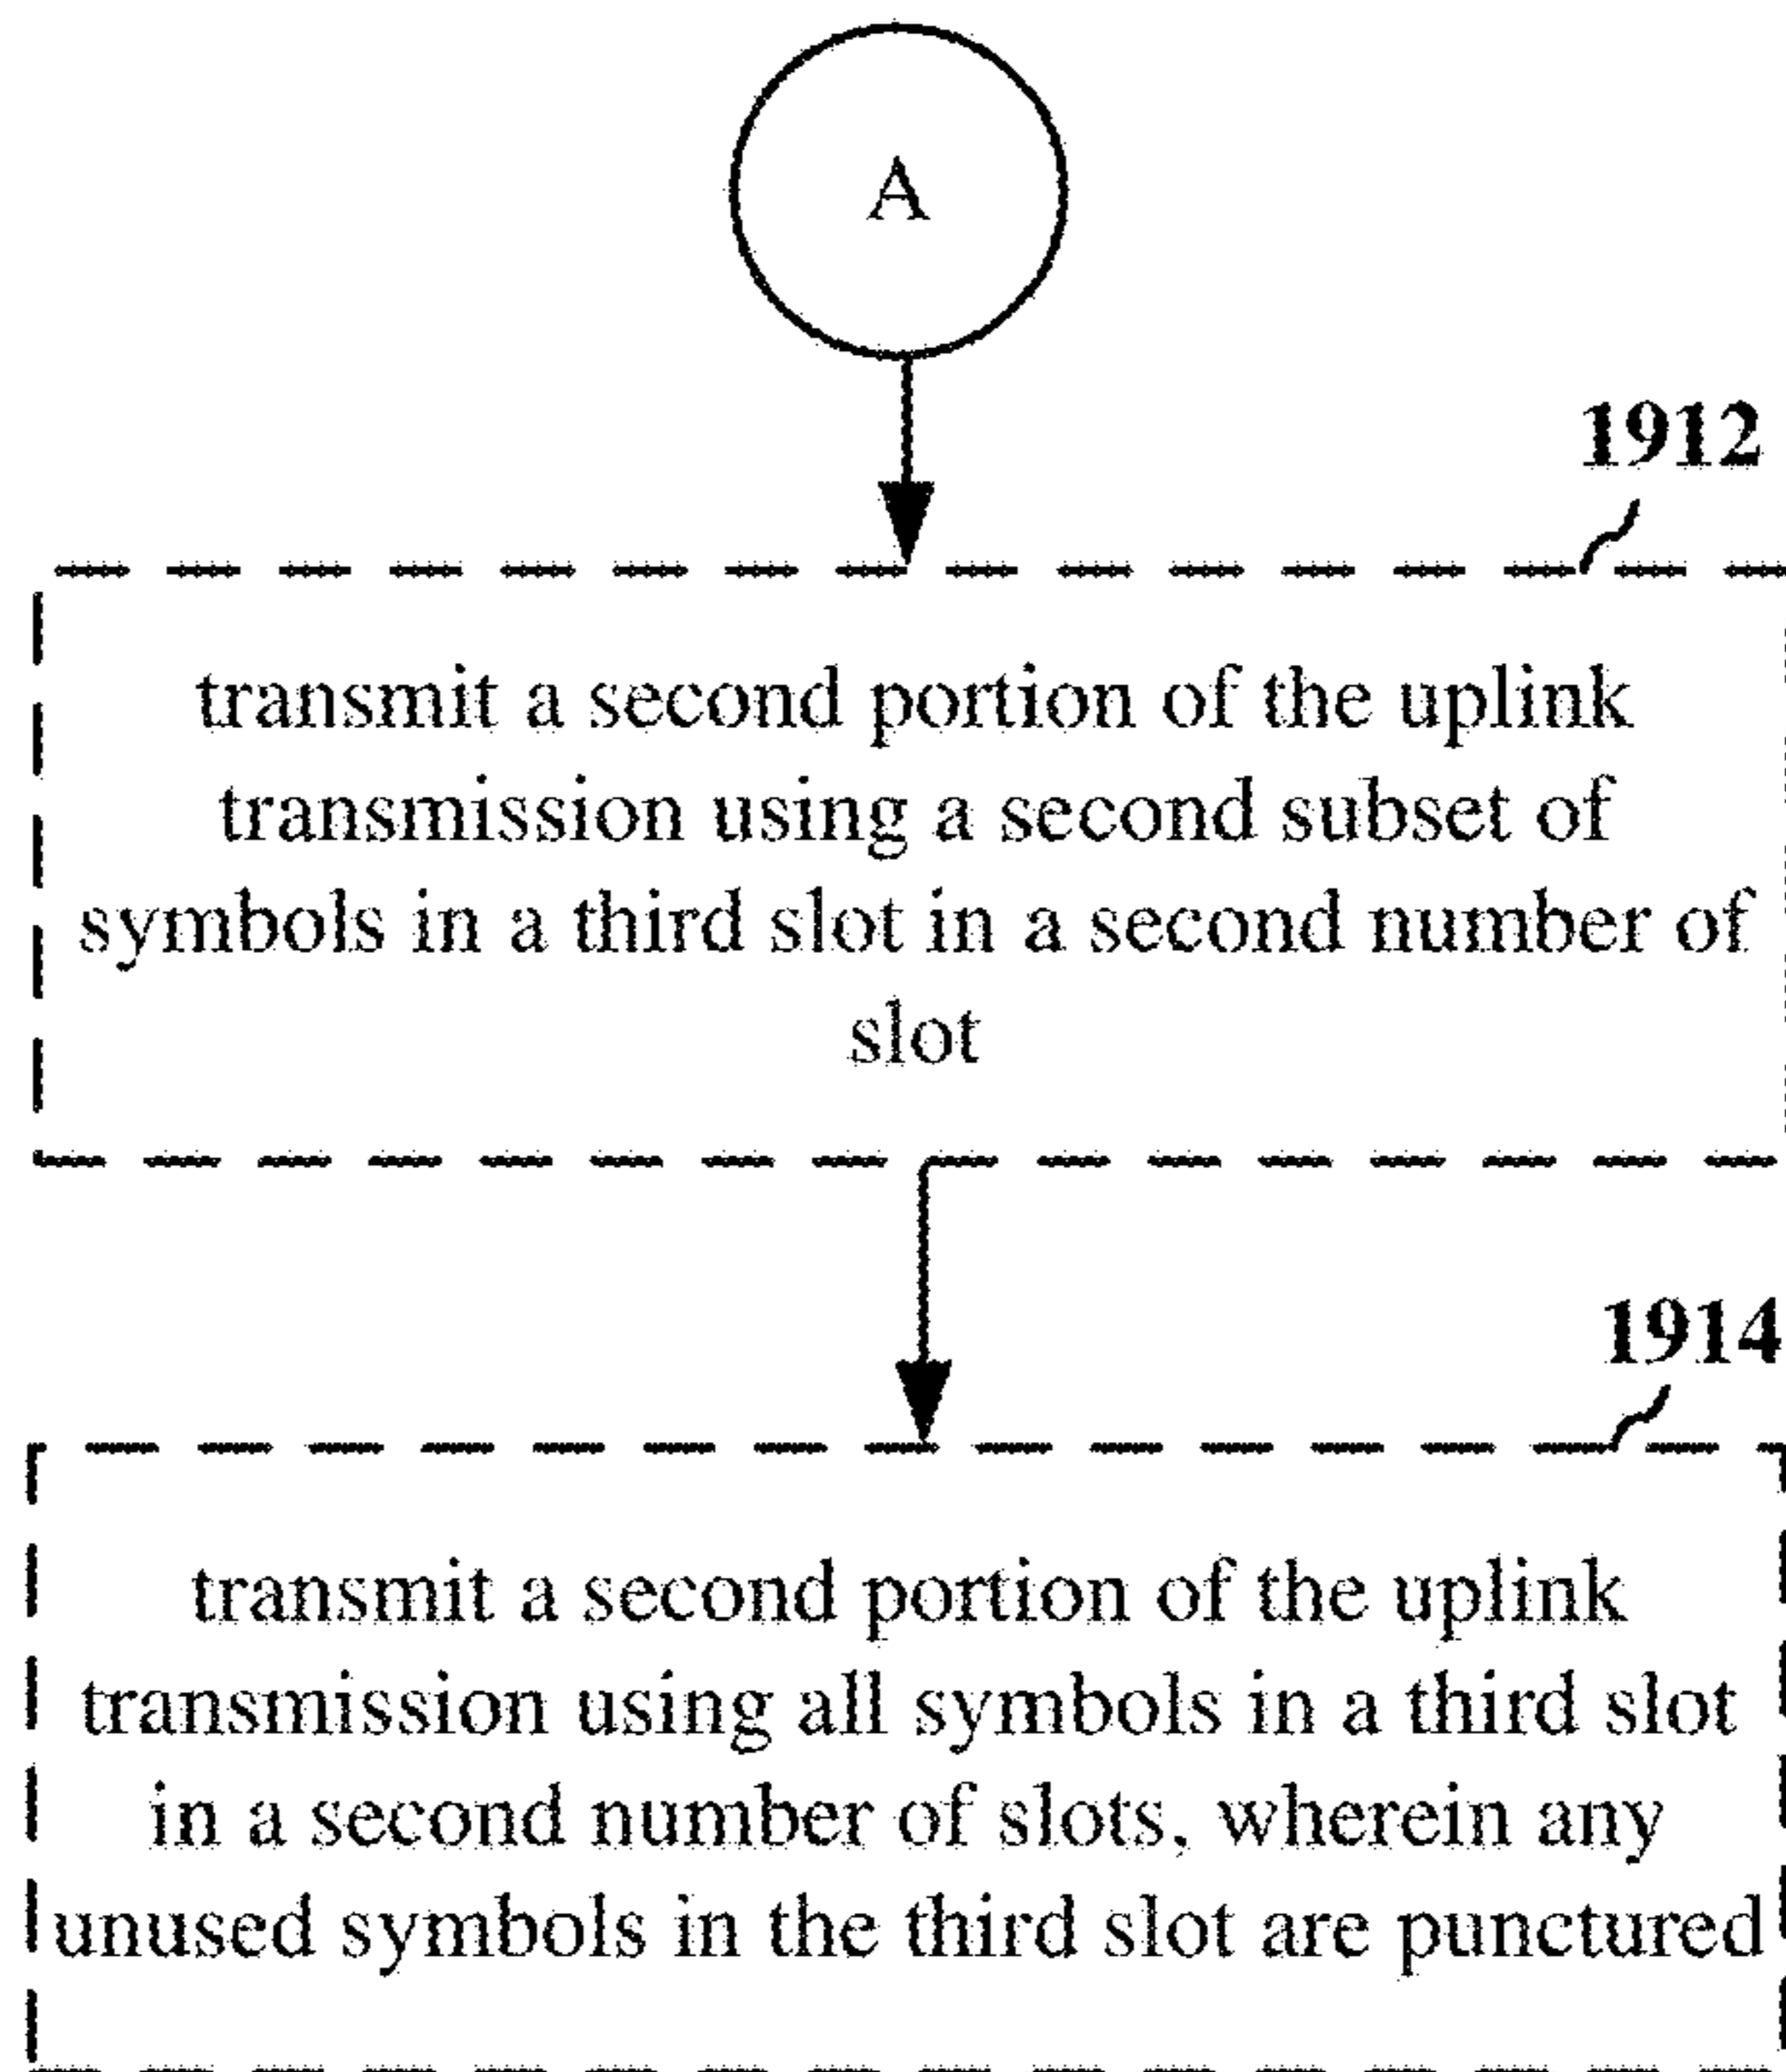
A

1912

transmit a second portion of the uplink transmission using a second subset of symbols in a third slot in a second number of slot

1914

transmit a second portion of the uplink transmission using all symbols in a third slot in a second number of slots, wherein any unused symbols in the third slot are punctured